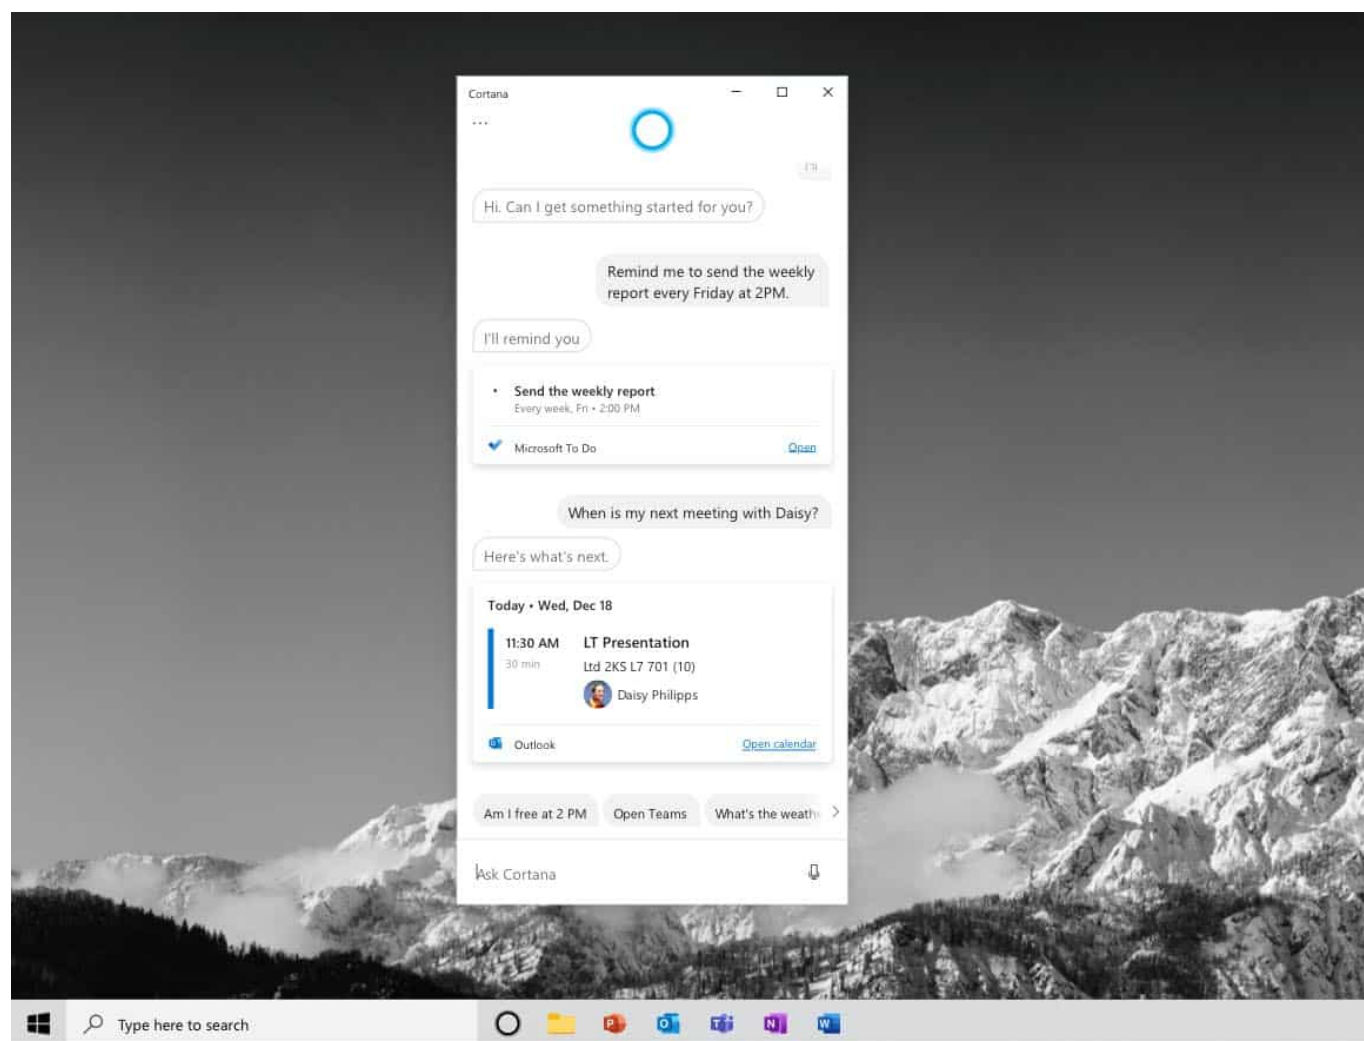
Cortana

...

Hi. Can I get something started for you?

Remind me to send the weekly report every Friday at 2PM.

I'll remind you

Send the weekly report
Every week, Fri • 2:00 PM

Microsoft To Do Open

When is my next meeting with Daisy?

Here's what's next.

Today • Wed, Dec 18

11:30 AM
30 min

LT Presentation
Ltd 2KS L7 701 (10)
Daisy Philipps

Outlook Open calendar

Am I free at 2 PM Open Teams What's the weath

Ask Cortana

Type here to search